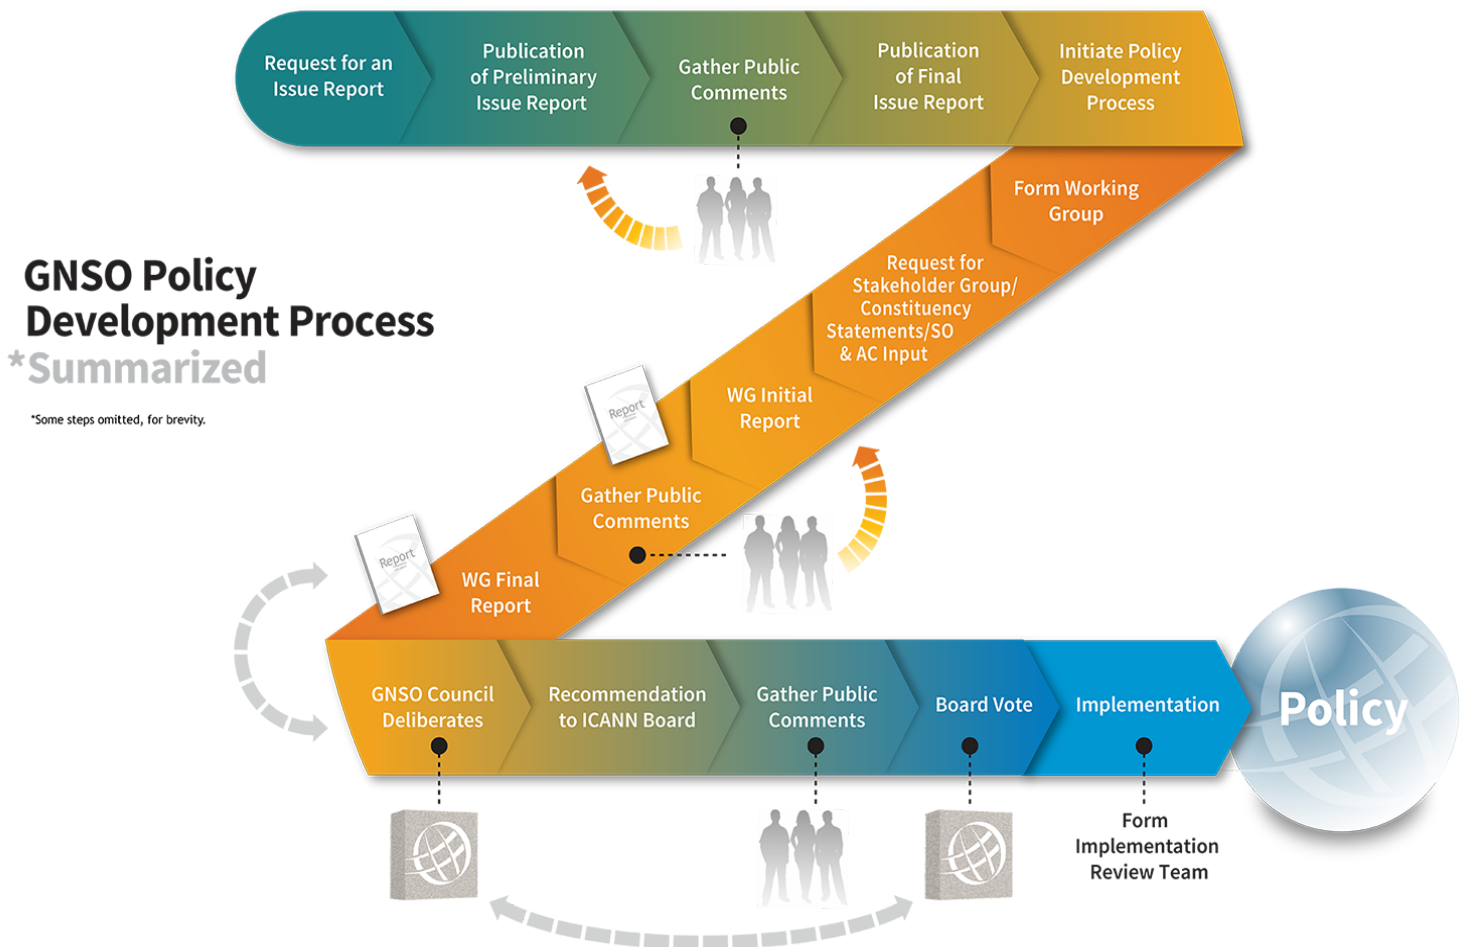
Request for an Issue Report

Publication of Preliminary Issue Report

Gather Public Comments

Publication of Final Issue Report

Initiate Policy Development Process

Form Working Group

Request for Stakeholder Group/ Constituency Statements/SO & AC Input

WG Initial Report

Report

Gather Public Comments

Report

WG Final Report

GNSO Policy Development Process
*Summarized

*Some steps omitted, for brevity.

GNSO Council Deliberates

Recommendation to ICANN Board

Gather Public Comments

Board Vote

Implementation

Policy

Form Implementation Review Team